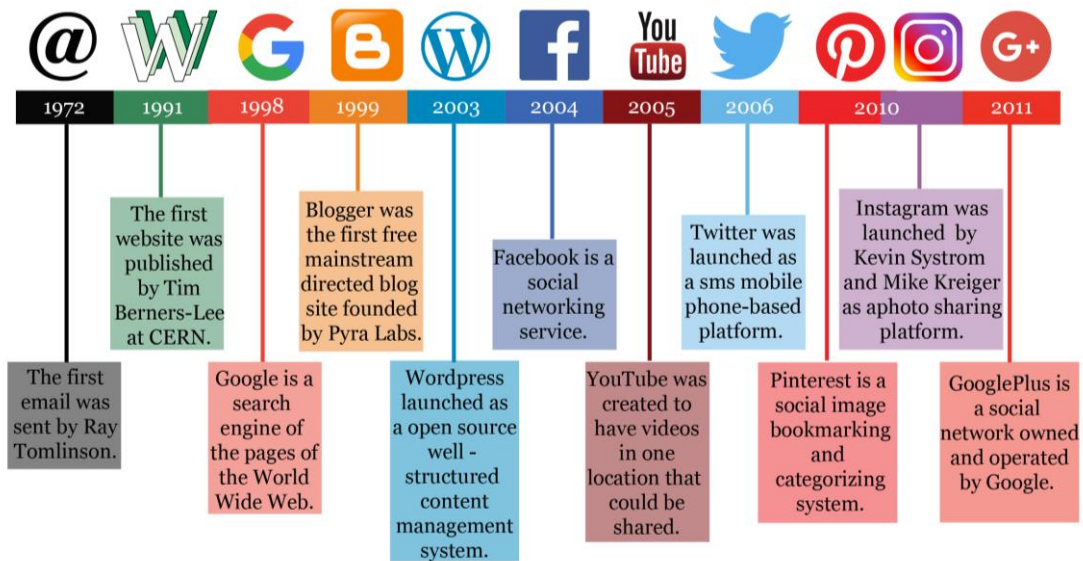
@

You Tube

G+

1972

1991

1998

1999

2003

2004

2005

2006

2010

2011

The first website was published by Tim Berners-Lee at CERN.

Blogger was the first free mainstream directed blog site founded by Pyra Labs.

Facebook is a social networking service.

Twitter was launched as a sms mobile phone-based platform.

Instagram was launched by Kevin Systrom and Mike Kreiger as aphoto sharing platform.

The first email was sent by Ray Tomlinson.

Google is a search engine of the pages of the World Wide Web.

Wordpress launched as a open source well - structured content management system.

YouTube was created to have videos in one location that could be shared.

Pinterest is a social image bookmarking and categorizing system.

GooglePlus is a social network owned and operated by Google.